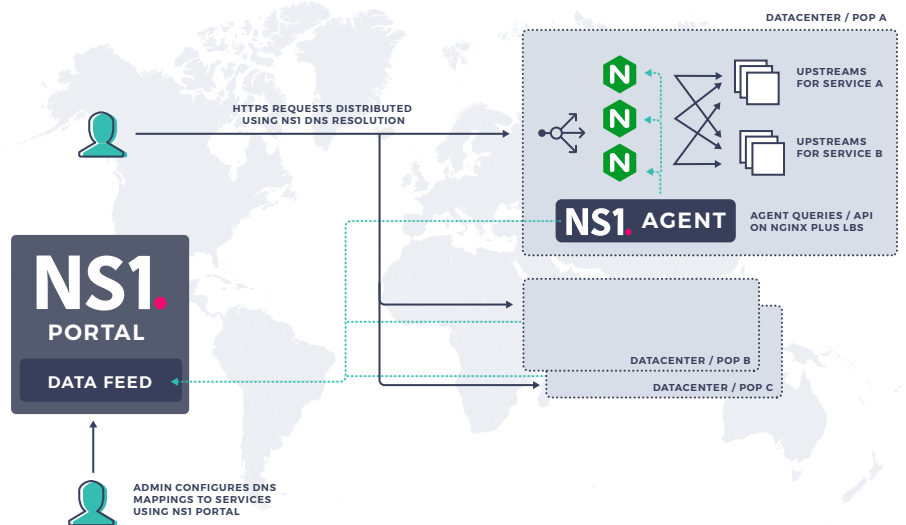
DATACENTER / POP A

HTTPS REQUESTS DISTRIBUTED USING NS1 DNS RESOLUTION

N

N

N

UPSTREAMS FOR SERVICE A

UPSTREAMS FOR SERVICE B

NS1. AGENT

AGENT QUERIES / API ON NGINX PLUS LBS

NS1.

PORTAL

DATA FEED

DATACENTER / POP B

DATACENTER / POP C

ADMIN CONFIGURES DNS MAPPINGS TO SERVICES USING NS1 PORTAL